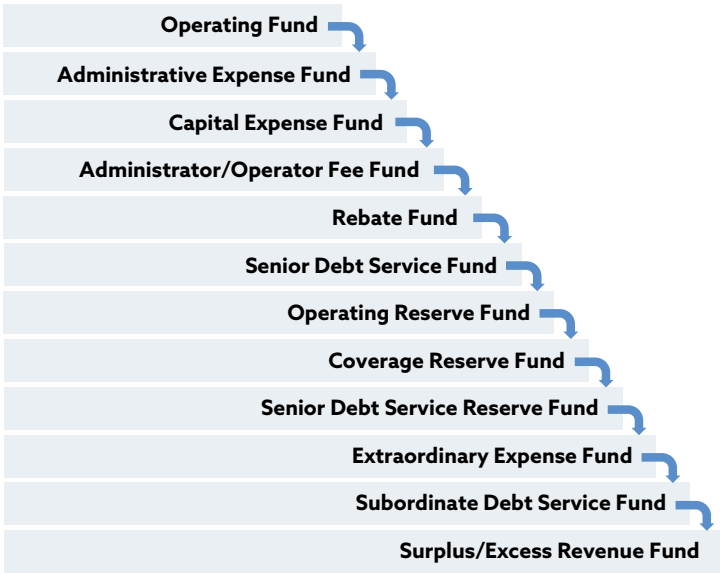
Operating Fund

Administrative Expense Fund

Capital Expense Fund

Administrator/Operator Fee Fund

Rebate Fund

Senior Debt Service Fund

Operating Reserve Fund

Coverage Reserve Fund

Senior Debt Service Reserve Fund

Extraordinary Expense Fund

Subordinate Debt Service Fund

Surplus/Excess Revenue Fund